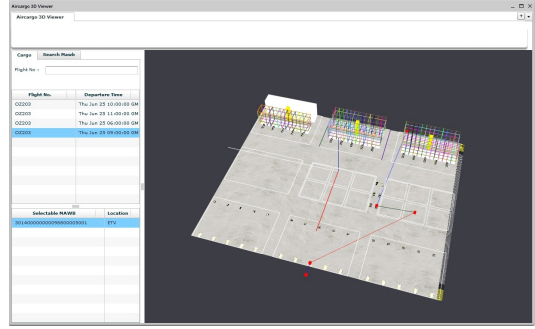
Aircargo 3D Viewer

Aircargo 3D Viewer

Cargo | Search Mawb

Flight No :

| Flight No. | Departure Time |
|---|---|
| OZ202 | Thu Jun 25 10:00:00 GM |
| OZ202 | Thu Jun 25 11:00:00 GM |
| OZ202 | Thu Jun 25 06:00:00 GM |
| OZ202 | Thu Jun 25 09:00:00 GM |

| Selectable MAWB | Location |
|---|---|
| 30140000000009880005001 | ETV |